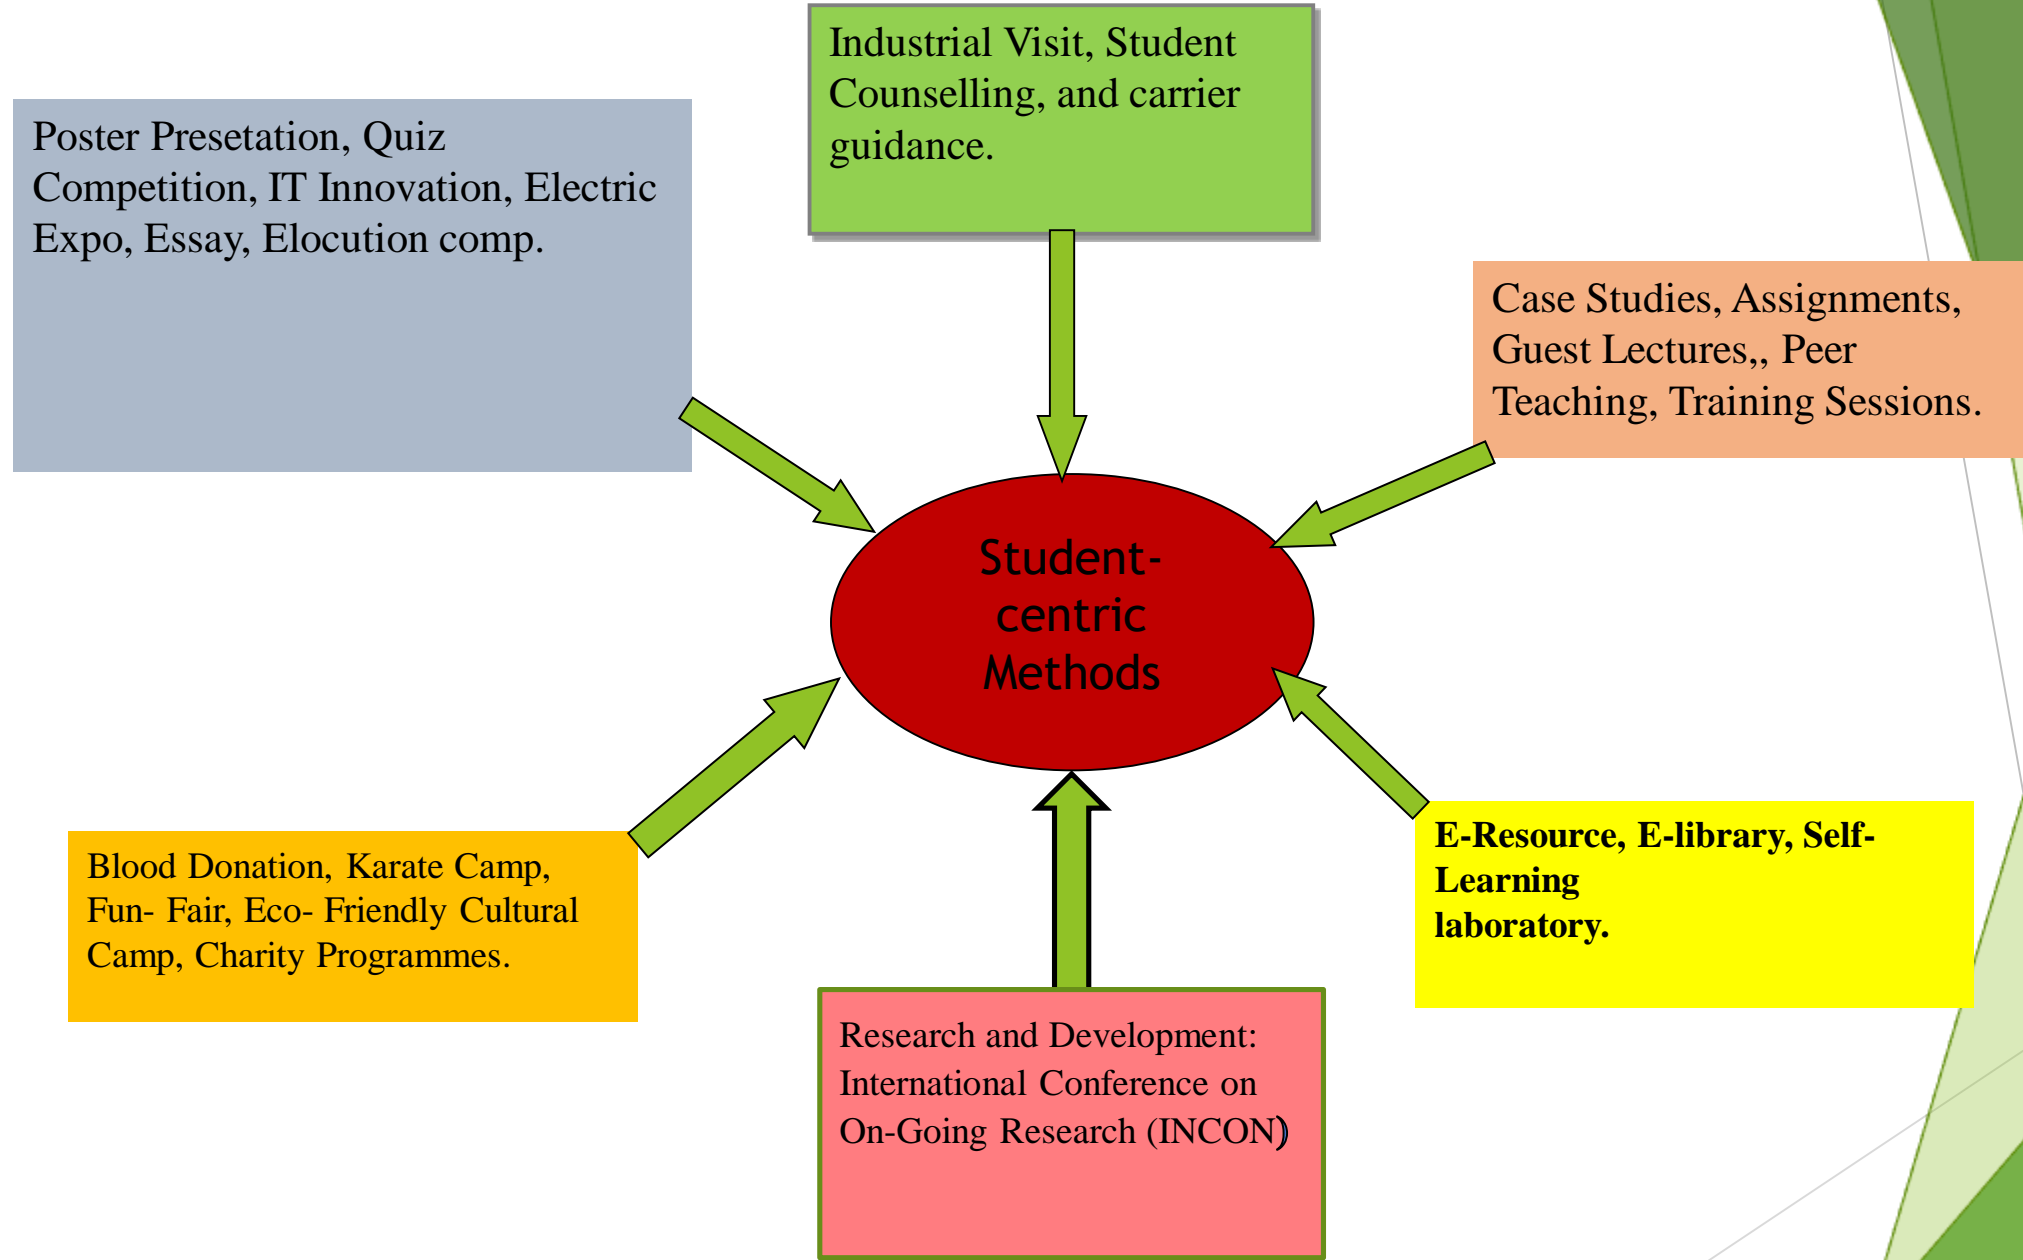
Industrial Visit, Student Counselling, and carrier guidance.

Poster Presetation, Quiz Competition, IT Innovation, Electric Expo, Essay, Elocution comp.

Case Studies, Assignments, Guest Lectures,, Peer Teaching, Training Sessions.

Student-centric Methods

Blood Donation, Karate Camp, Fun- Fair, Eco- Friendly Cultural Camp, Charity Programmes.

E-Resource, E-library, Self-Learning laboratory.

Research and Development: International Conference on On-Going Research (INCON)